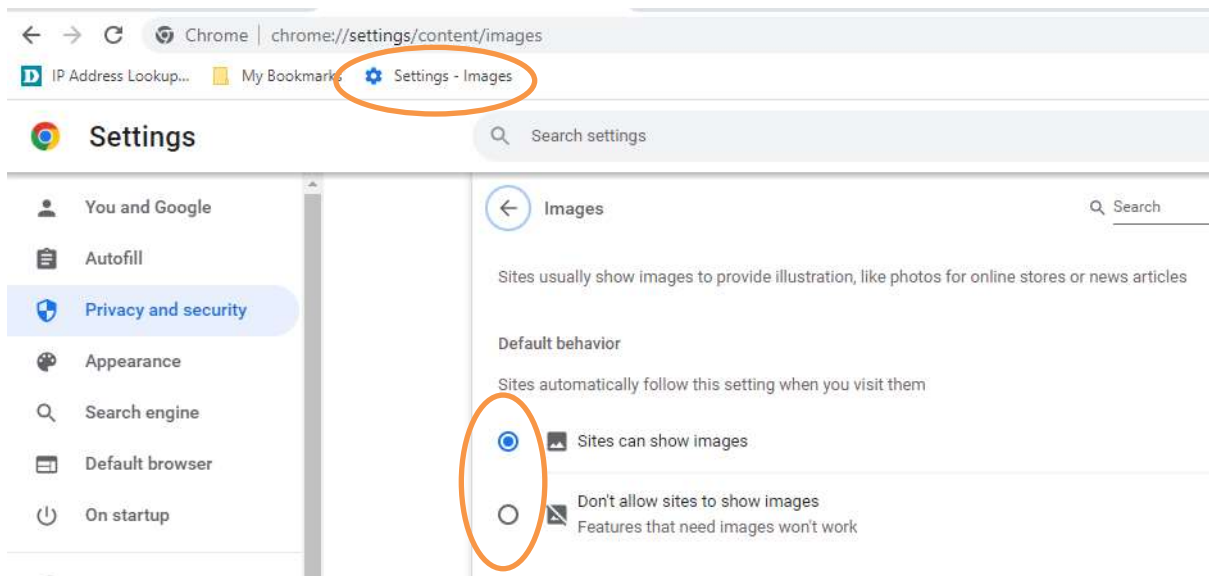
Chrome | chrome://settings/content/images

IP Address Lookup... My Bookmarks Settings - Images

Settings

Search settings

You and Google

Autofill

Privacy and security

Appearance

Search engine

Default browser

On startup

Images

Search

Sites usually show images to provide illustration, like photos for online stores or news articles

Default behavior

Sites automatically follow this setting when you visit them

Sites can show images

Don't allow sites to show images
Features that need images won't work